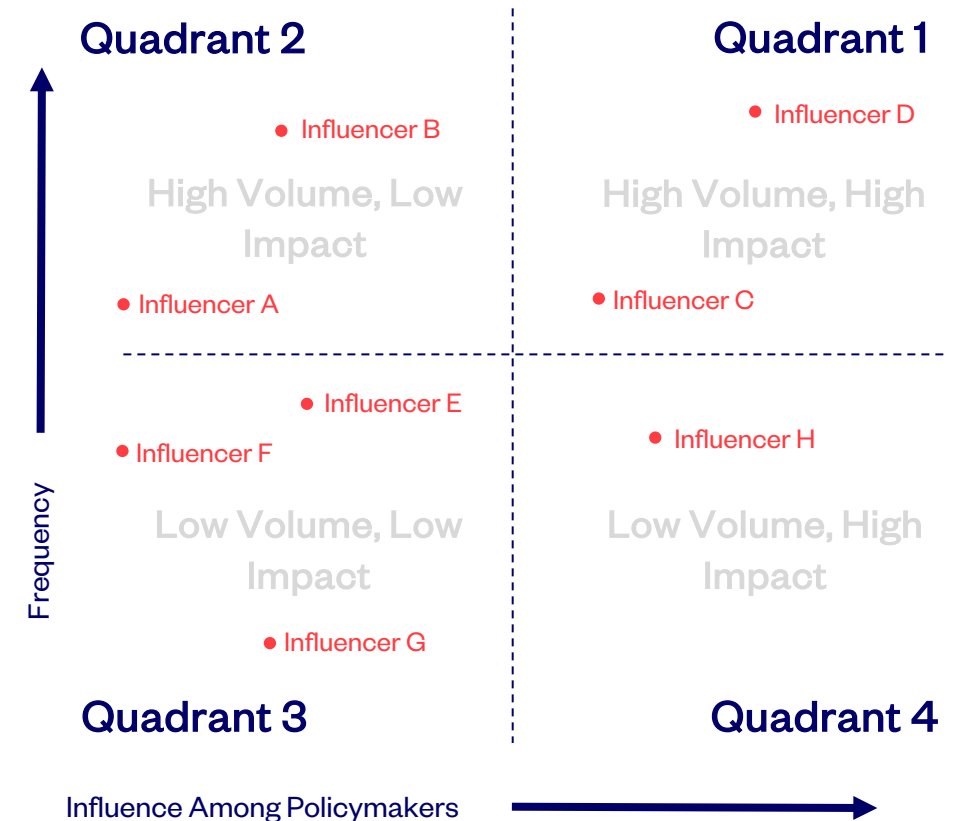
Quadrant 2

Quadrant 1

Influencer B

Influencer D

High Volume, Low Impact

High Volume, High Impact

Influencer A

Influencer C

Influencer E

Influencer F

Influencer H

Frequency

Low Volume, Low Impact

Low Volume, High Impact

Influencer G

Quadrant 3

Quadrant 4

Influence Among Policymakers